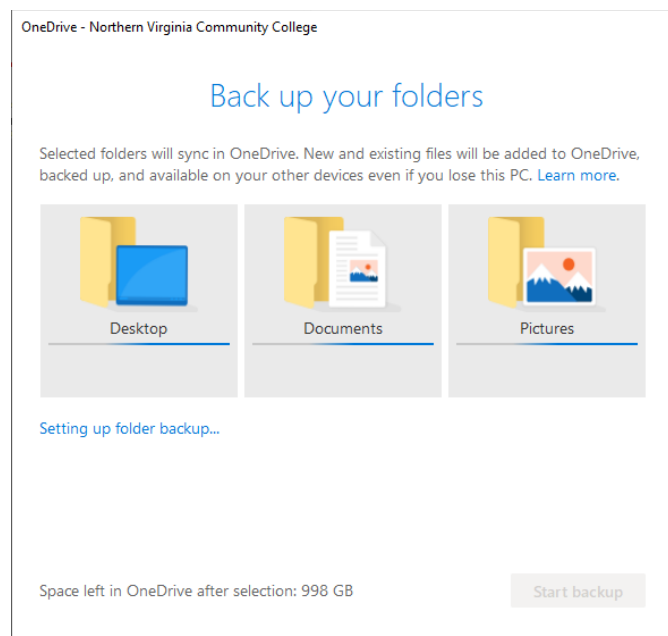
OneDrive - Northern Virginia Community College

Back up your folders

Selected folders will sync in OneDrive. New and existing files will be added to OneDrive, backed up, and available on your other devices even if you lose this PC. Learn more.

Desktop

Documents

Pictures

Setting up folder backup...

Space left in OneDrive after selection: 998 GB

Start backup